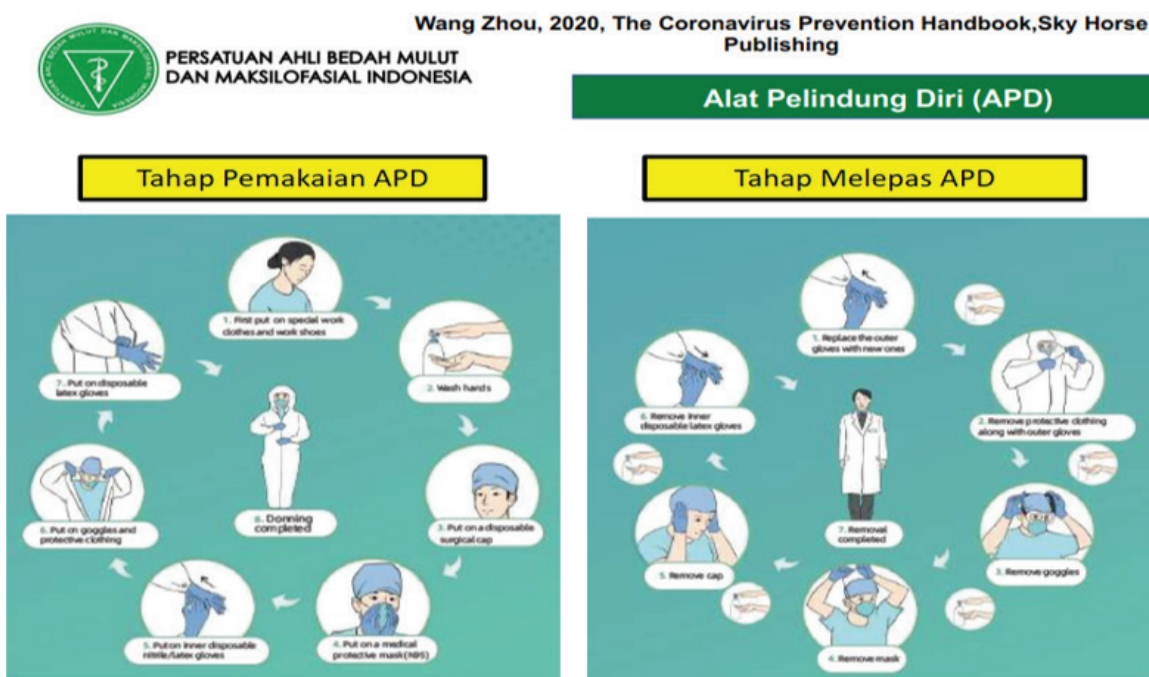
PERSATUAN AHLI BEDAH MULUT DAN MAKSILOFASIAL INDONESIA

Wang Zhou, 2020, The Coronavirus Prevention Handbook,Sky Horse Publishing

Alat Pelindung Diri (APD)

Tahap Pemakaian APD

1. First put on special work clothes and work shoes

2. Wash hands

3. Put on a disposable surgical cap

4. Put on a medical protective mask (N95)

5. Put on inner disposable nitrile/latex gloves

6. Put on goggles and protective clothing

7. Put on disposable latex gloves

8. Donning completed

Tahap Melepas APD

1. Replace the outer gloves with new ones

2. Remove protective clothing along with outer gloves

3. Remove goggles

4. Remove mask

5. Remove cap

6. Remove inner disposable latex gloves

7. Removal completed